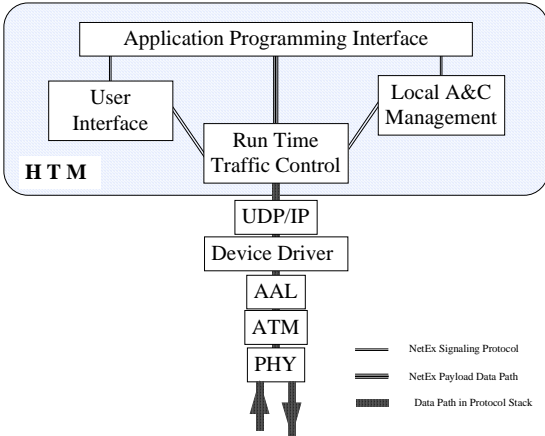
Application Programming Interface

User Interface

Local A&C Management

Run Time Traffic Control

H T M

UDP/IP

Device Driver

AAL

ATM

PHY

NetEx Signaling Protocol

NetEx Payload Data Path

Data Path in Protocol Stack